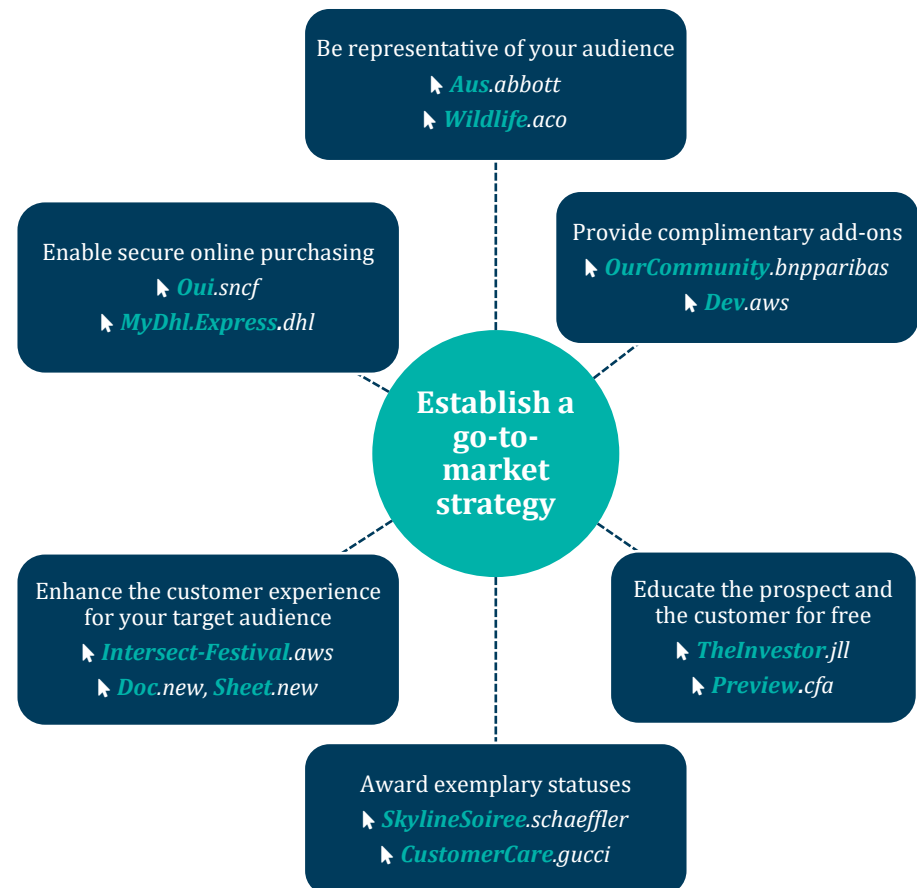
Be representative of your audience
Aus.abbott
Wildlife.aco

Enable secure online purchasing
Oui.sncf
MyDhl.Express.dhl

Provide complimentary add-ons
OurCommunity.bnpparibas
Dev.aws

Establish a go-to-market strategy

Enhance the customer experience for your target audience
Intersect-Festival.aws
Doc.new, Sheet.new

Educate the prospect and the customer for free
TheInvestor.jll
Preview.cfa

Award exemplary statuses
SkylineSoiree.schaeffler
CustomerCare.gucci